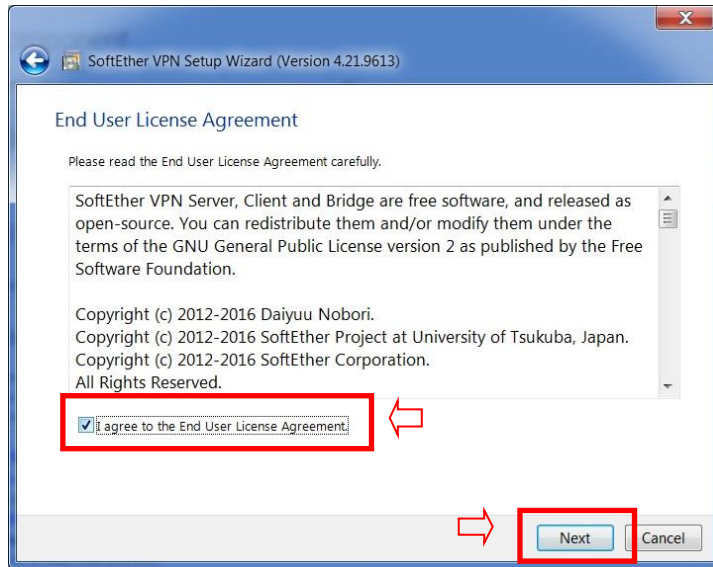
SoftEther VPN Setup Wizard (Version 4.21.9613)

End User License Agreement

Please read the End User License Agreement carefully.

SoftEther VPN Server, Client and Bridge are free software, and released as open-source. You can redistribute them and/or modify them under the terms of the GNU General Public License version 2 as published by the Free Software Foundation.

Copyright (c) 2012-2016 Daiyuu Nobori.
Copyright (c) 2012-2016 SoftEther Project at University of Tsukuba, Japan.
Copyright (c) 2012-2016 SoftEther Corporation.
All Rights Reserved.

I agree to the End User License Agreement.

Next

Cancel